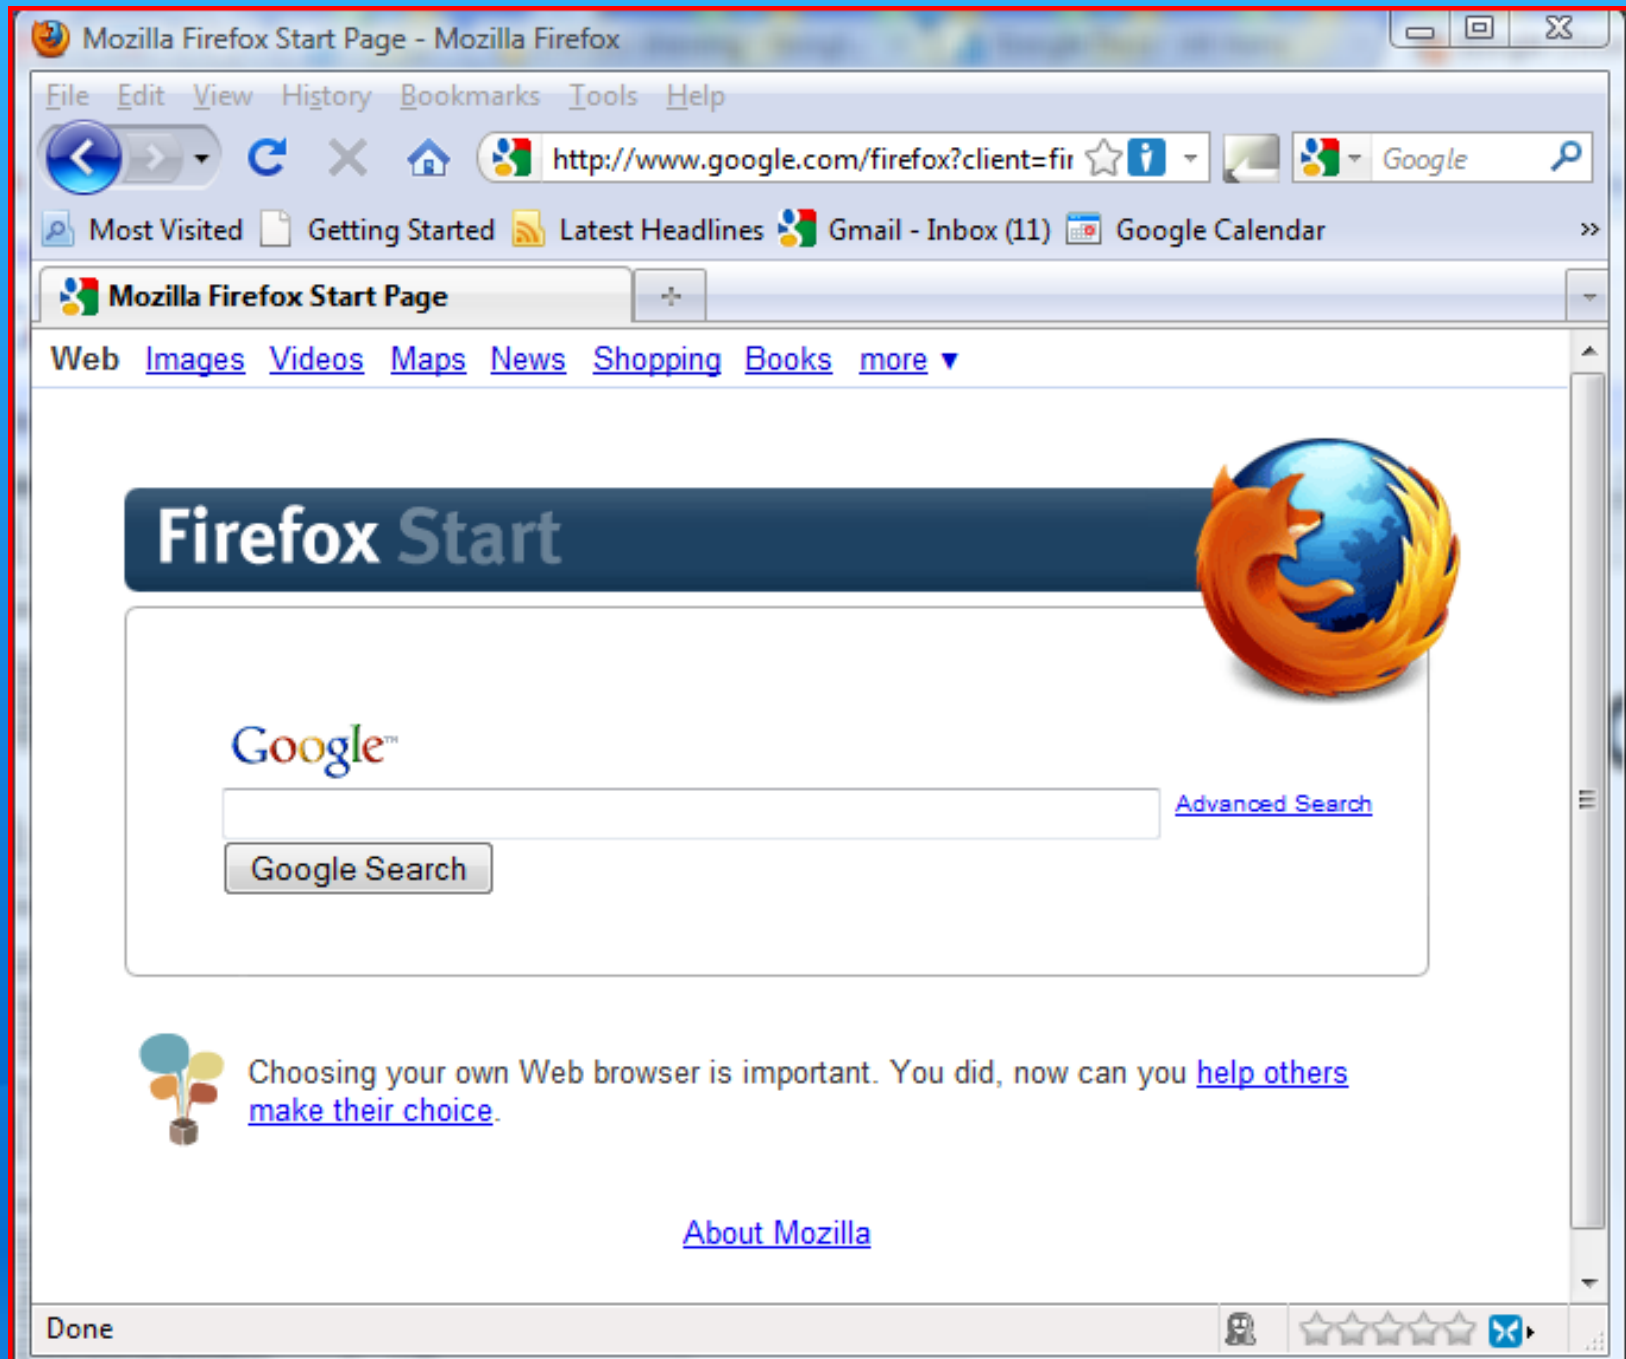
Mozilla Firefox Start Page - Mozilla Firefox

File Edit View History Bookmarks Tools Help

http://www.google.com/firefox?client=fi

Google

Most Visited Getting Started Latest Headlines Gmail - Inbox (11) Google Calendar »

Mozilla Firefox Start Page

Web Images Videos Maps News Shopping Books more ▼

Firefox Start

Google™

Advanced Search

Google Search

Choosing your own Web browser is important. You did, now can you help others make their choice.

About Mozilla

Done